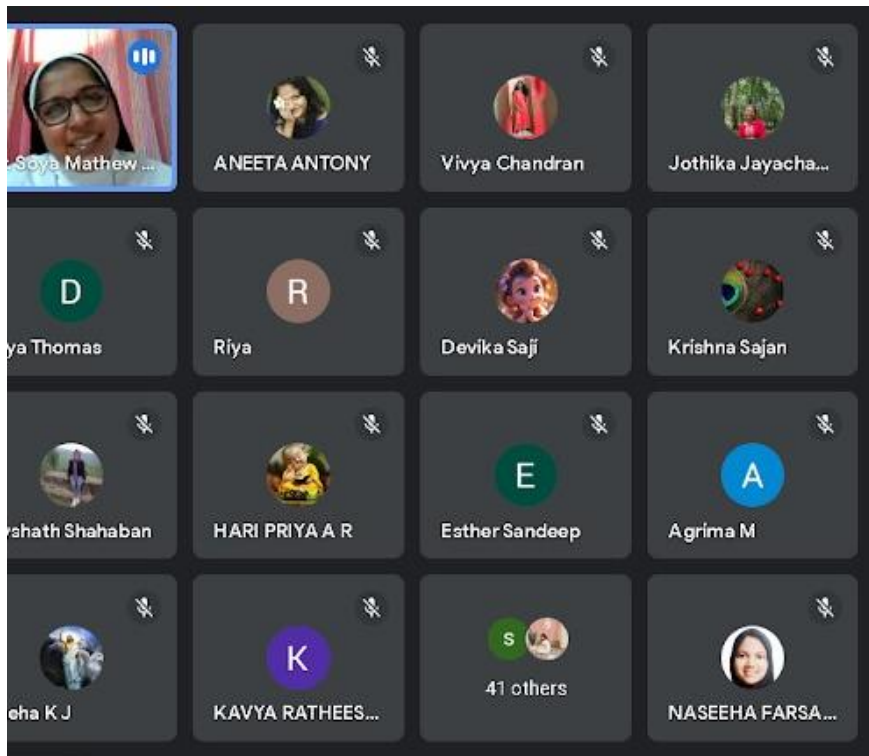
Soya Mathew ...

ANEETA ANTONY

Vivya Chandran

Jothika Jayacha...

D

ya Thomas

R

Riya

Devika Saji

Krishna Sajan

yshath Shahaban

HARI PRIYA A R

E

Esther Sandeep

A

Agrima M

eha K J

K

KAVYA RATHEES...

S

41 others

NASEEHA FARSA...